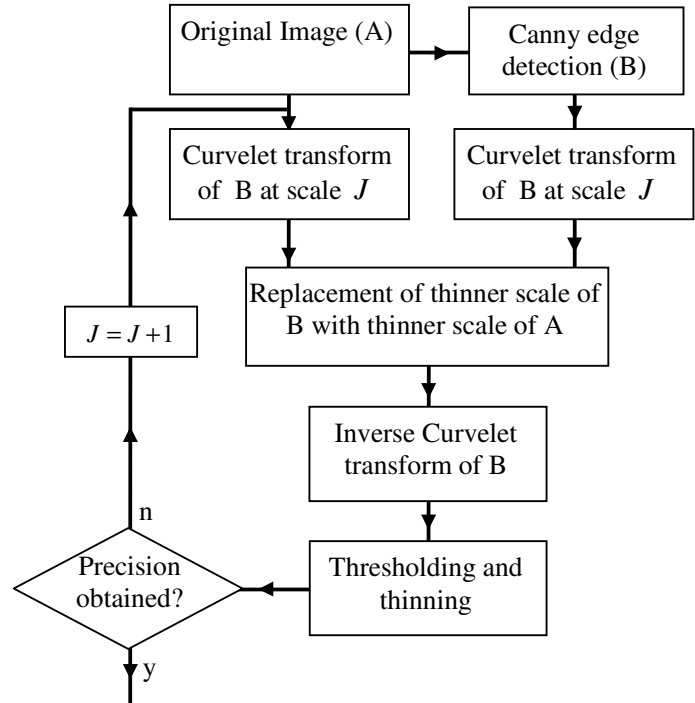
Original Image (A)

Canny edge detection (B)

Curvelet transform of B at scale $J$

Curvelet transform of B at scale $J$

$J = J + 1$

Replacement of thinner scale of B with thinner scale of A

Inverse Curvelet transform of B

n

Precision obtained?

Thresholding and thinning

y